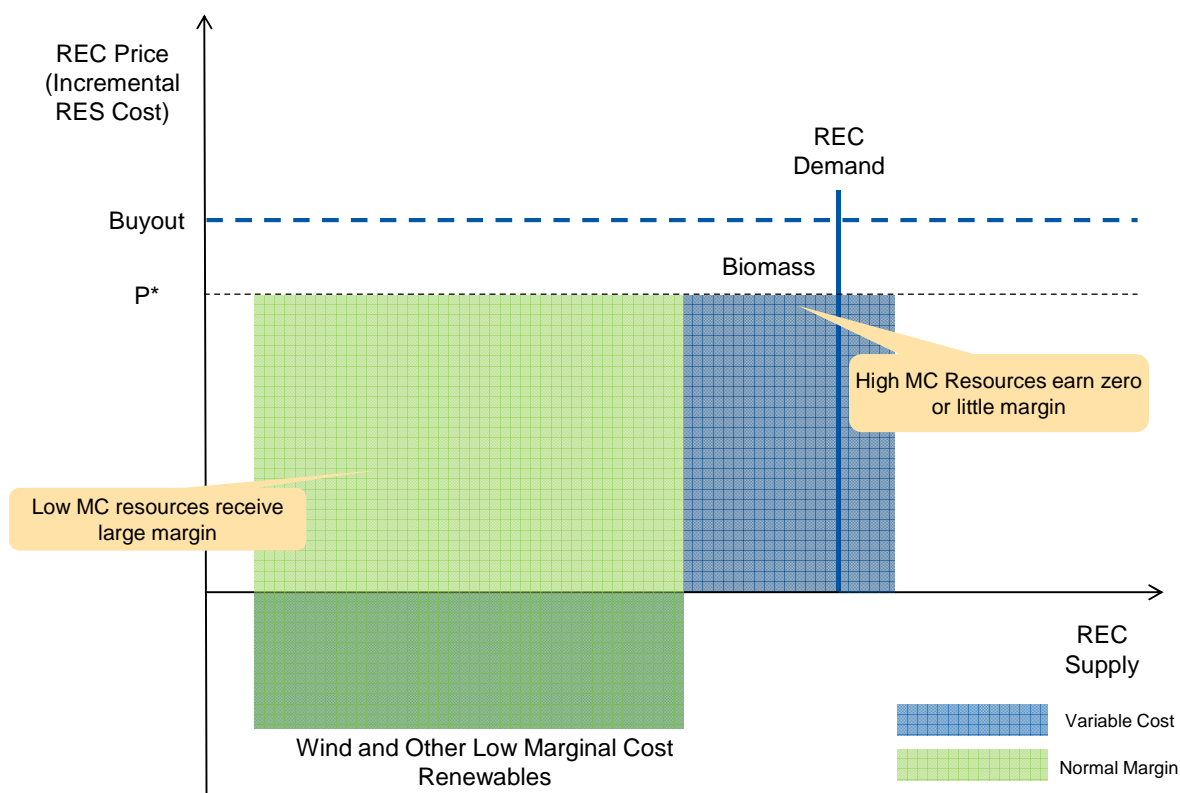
REC Price (Incremental RES Cost)

REC Demand

Buyout

Biomass

P*

High MC Resources earn zero or little margin

Low MC resources receive large margin

REC Supply

Wind and Other Low Marginal Cost Renewables

Variable Cost

Normal Margin